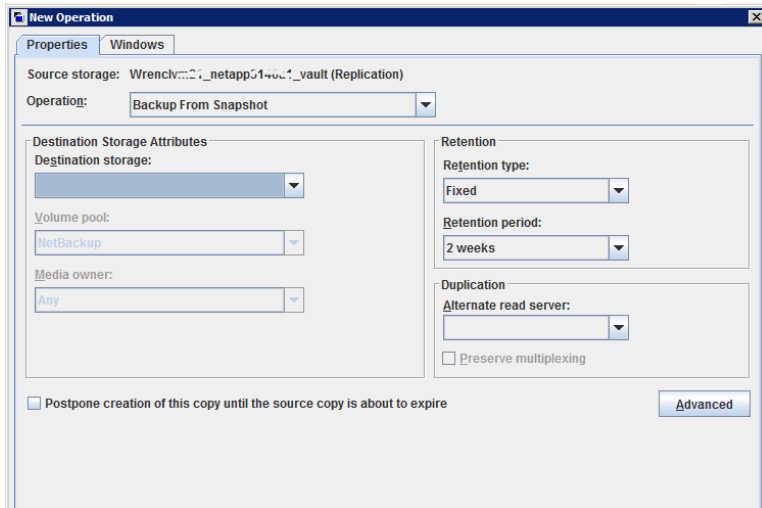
New Operation

Properties | Windows

Source storage: Wrenclv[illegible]_netapp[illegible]_vault (Replication)

Operation: Backup From Snapshot

Destination Storage Attributes

Destination storage:

Volume pool:

NetBackup

Media owner:

Any

Retention

Retention type:

Fixed

Retention period:

2 weeks

Duplication

Alternate read server:

Preserve multiplexing

Postpone creation of this copy until the source copy is about to expire

Advanced